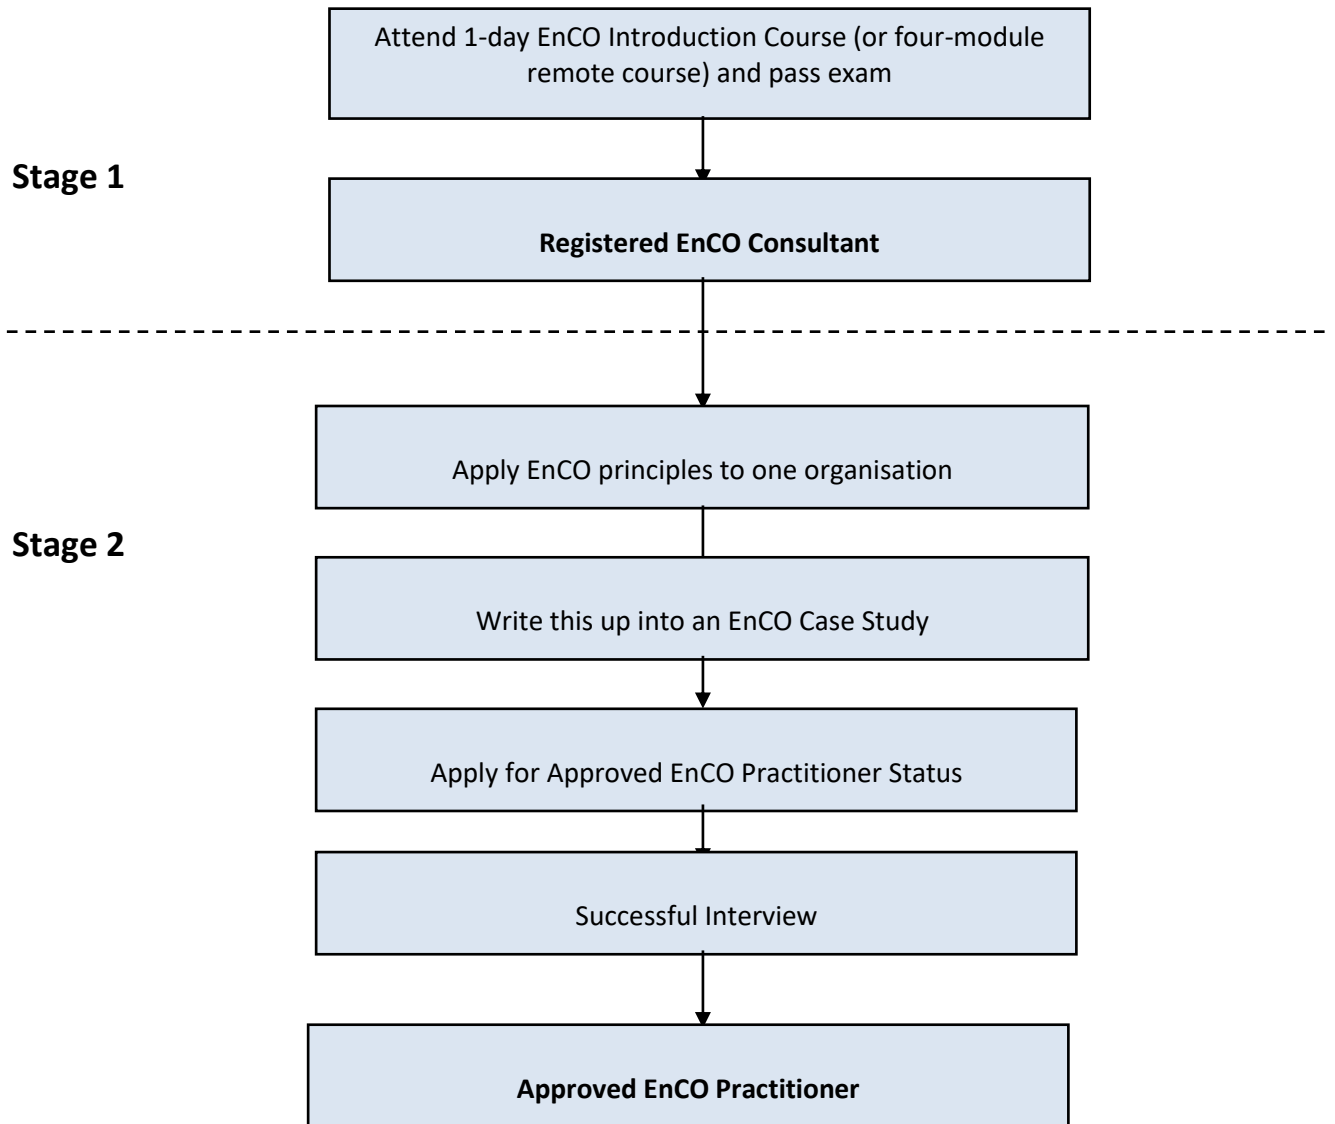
Attend 1-day EnCO Introduction Course (or four-module remote course) and pass exam

Stage 1

Registered EnCO Consultant

Apply EnCO principles to one organisation

Stage 2

Write this up into an EnCO Case Study

Apply for Approved EnCO Practitioner Status

Successful Interview

Approved EnCO Practitioner